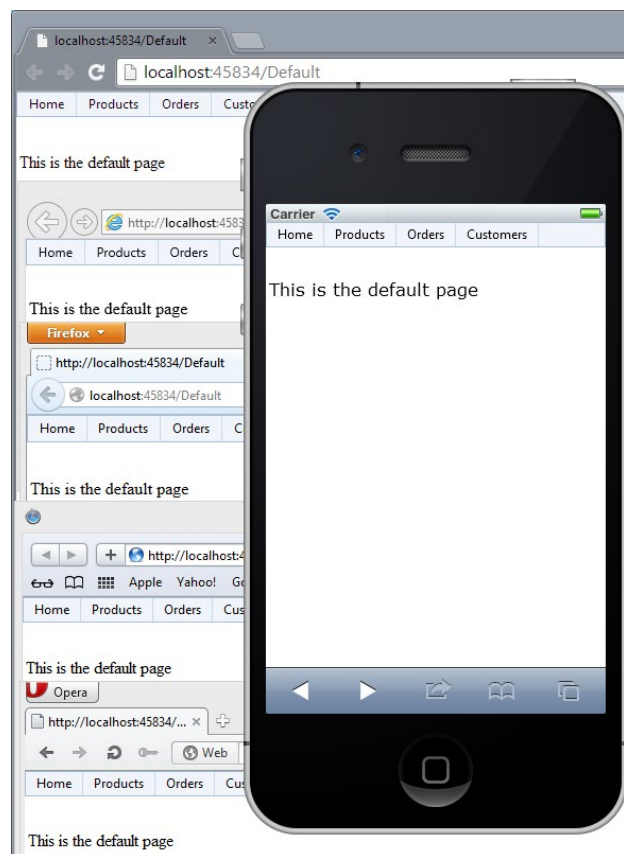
localhost:45834/Default ×

localhost:45834/Default

Home | Products | Orders | Custo

This is the default page

http://localhost:4583

Home | Products | Orders | C

This is the default page

Firefox

http://localhost:45834/Default

localhost:45834/Default

Home | Products | Orders | C

This is the default page

http://localhost:4

Apple Yahoo! Go

Home | Products | Orders | Cus

This is the default page

Opera

http://localhost:45834/... ×

Web

Home | Products | Orders | Cus

This is the default page

Carrier

Home | Products | Orders | Customers

This is the default page